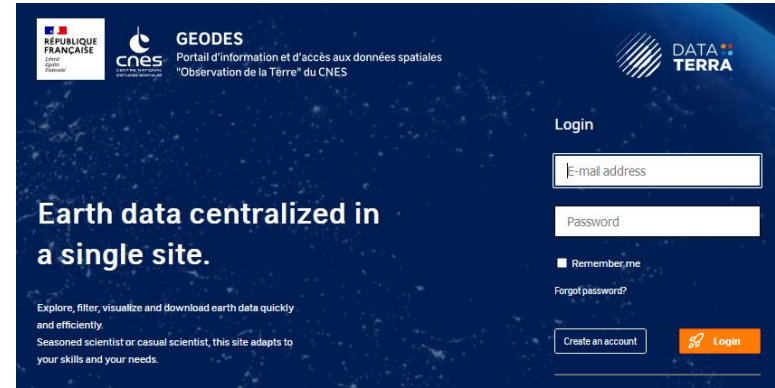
RÉPUBLIQUE FRANÇAISE
Liberté
Égalité
Fraternité

cnes
CENTRE NATIONAL D'ÉTUDES SPATIALES

GEODES
Portail d'information et d'accès aux données spatiales "Observation de la Terre" du CNES

DATA TERRA

Login

E-mail address

Password

Remember me

Forgot password?

Create an account

Login

Earth data centralized in a single site.

Explore, filter, visualize and download earth data quickly and efficiently.
Seasoned scientist or casual scientist, this site adapts to your skills and your needs.